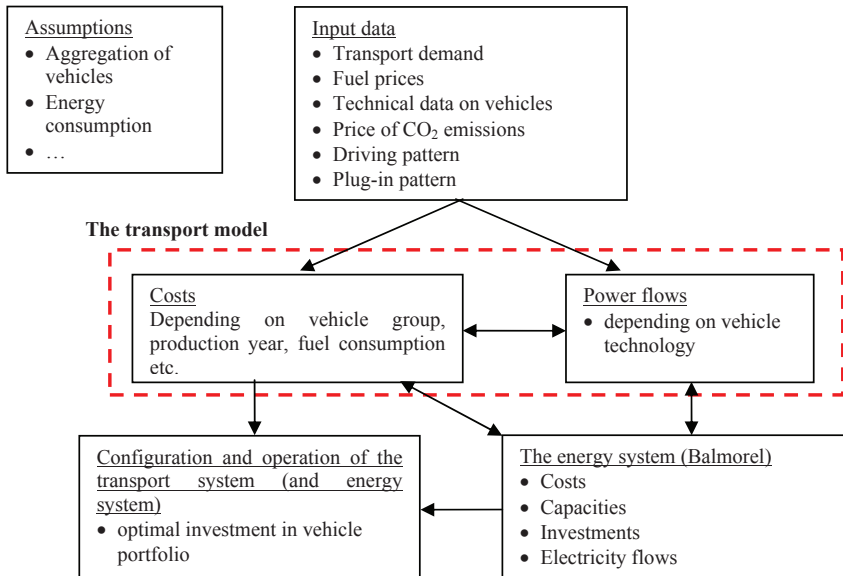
Assumptions
- Aggregation of vehicles
- Energy consumption
- …

Input data
- Transport demand
- Fuel prices
- Technical data on vehicles
- Price of $CO_2$ emissions
- Driving pattern
- Plug-in pattern

The transport model

Costs
Depending on vehicle group, production year, fuel consumption etc.

Power flows
- depending on vehicle technology

Configuration and operation of the transport system (and energy system)
- optimal investment in vehicle portfolio

The energy system (Balmorel)
- Costs
- Capacities
- Investments
- Electricity flows